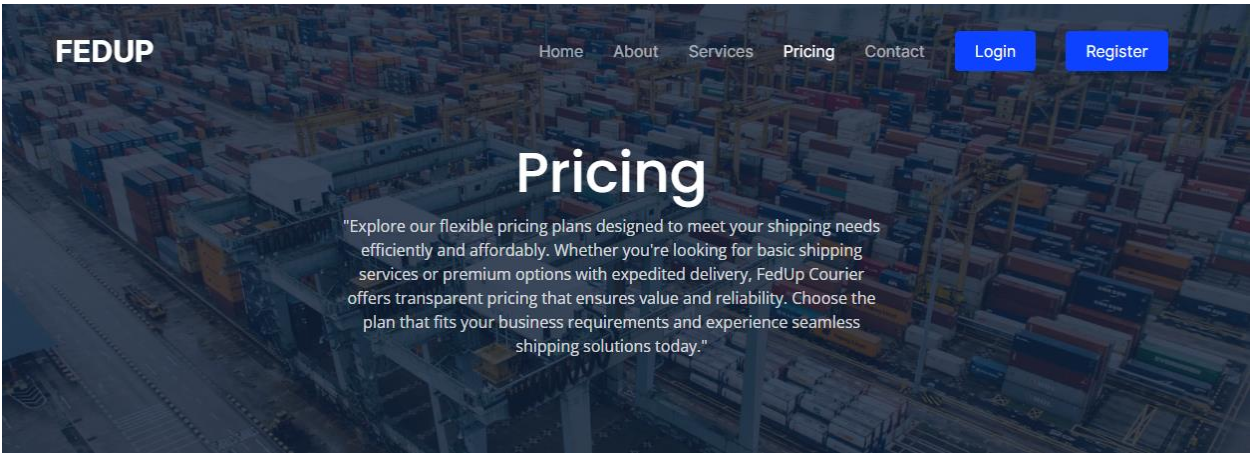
FEDUP

Home About Services Pricing Contact Login Register

Pricing

"Explore our flexible pricing plans designed to meet your shipping needs efficiently and affordably. Whether you're looking for basic shipping services or premium options with expedited delivery, FedUp Courier offers transparent pricing that ensures value and reliability. Choose the plan that fits your business requirements and experience seamless shipping solutions today."